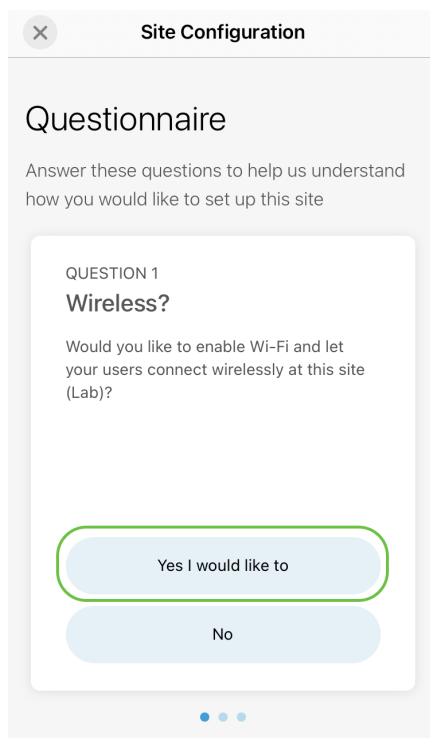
Site Configuration

Questionnaire

Answer these questions to help us understand how you would like to set up this site

QUESTION 1

Wireless?

Would you like to enable Wi-Fi and let your users connect wirelessly at this site (Lab)?

Yes I would like to

No